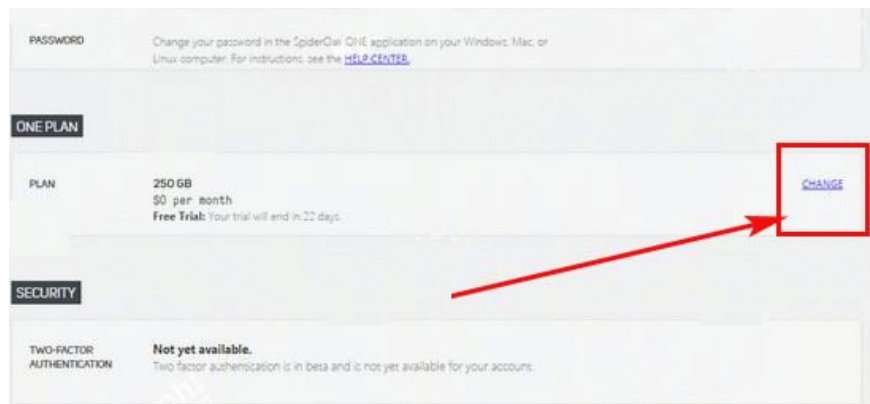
PASSWORD

Change your password in the SpiderOak ONE application on your Windows, Mac, or Linux computer. For instructions, see the HELP CENTER.

ONE PLAN

PLAN

250 GB
$0 per month
Free Trial: Your trial will end in 22 days.

CHANGE

SECURITY

TWO-FACTOR AUTHENTICATION

Not yet available.
Two factor authentication is in beta and is not yet available for your account.